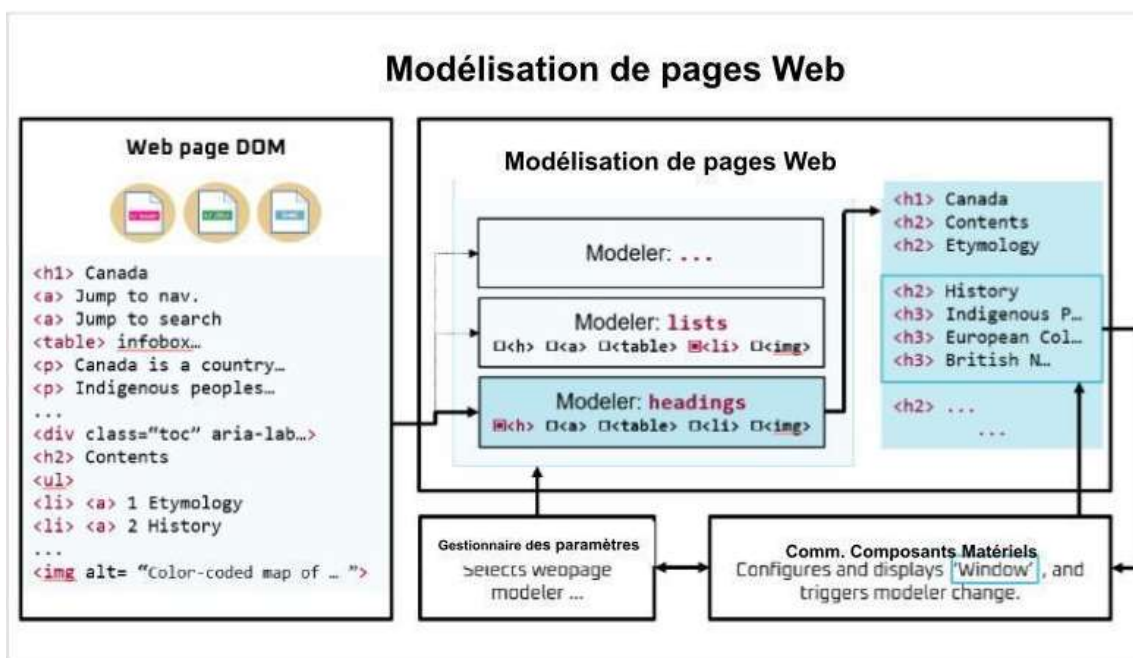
Modélisation de pages Web

Web page DOM

<h1> Canada
<a> Jump to nav.
<a> Jump to search
<table> infobox…
<p> Canada is a country…
<p> Indigenous peoples…
...
<div class="toc" aria-lab…>
<h2> Contents
<ul>
<li> <a> 1 Etymology
<li> <a> 2 History
...
<img alt= "Color-coded map of … ">

Modélisation de pages Web

Modeler: ...

Modeler: lists
□<h> □<a> □<table> ■<li> □<img>

Modeler: headings
■<h> □<a> □<table> □<li> □<img>

<h1> Canada
<h2> Contents
<h2> Etymology

<h2> History
<h3> Indigenous P…
<h3> European Col…
<h3> British N…

<h2> ...
...

Gestionnaire des paramètres
Selects webpage modeler ...

Comm. Composants Matériels
Configures and displays 'Window', and triggers modeler change.